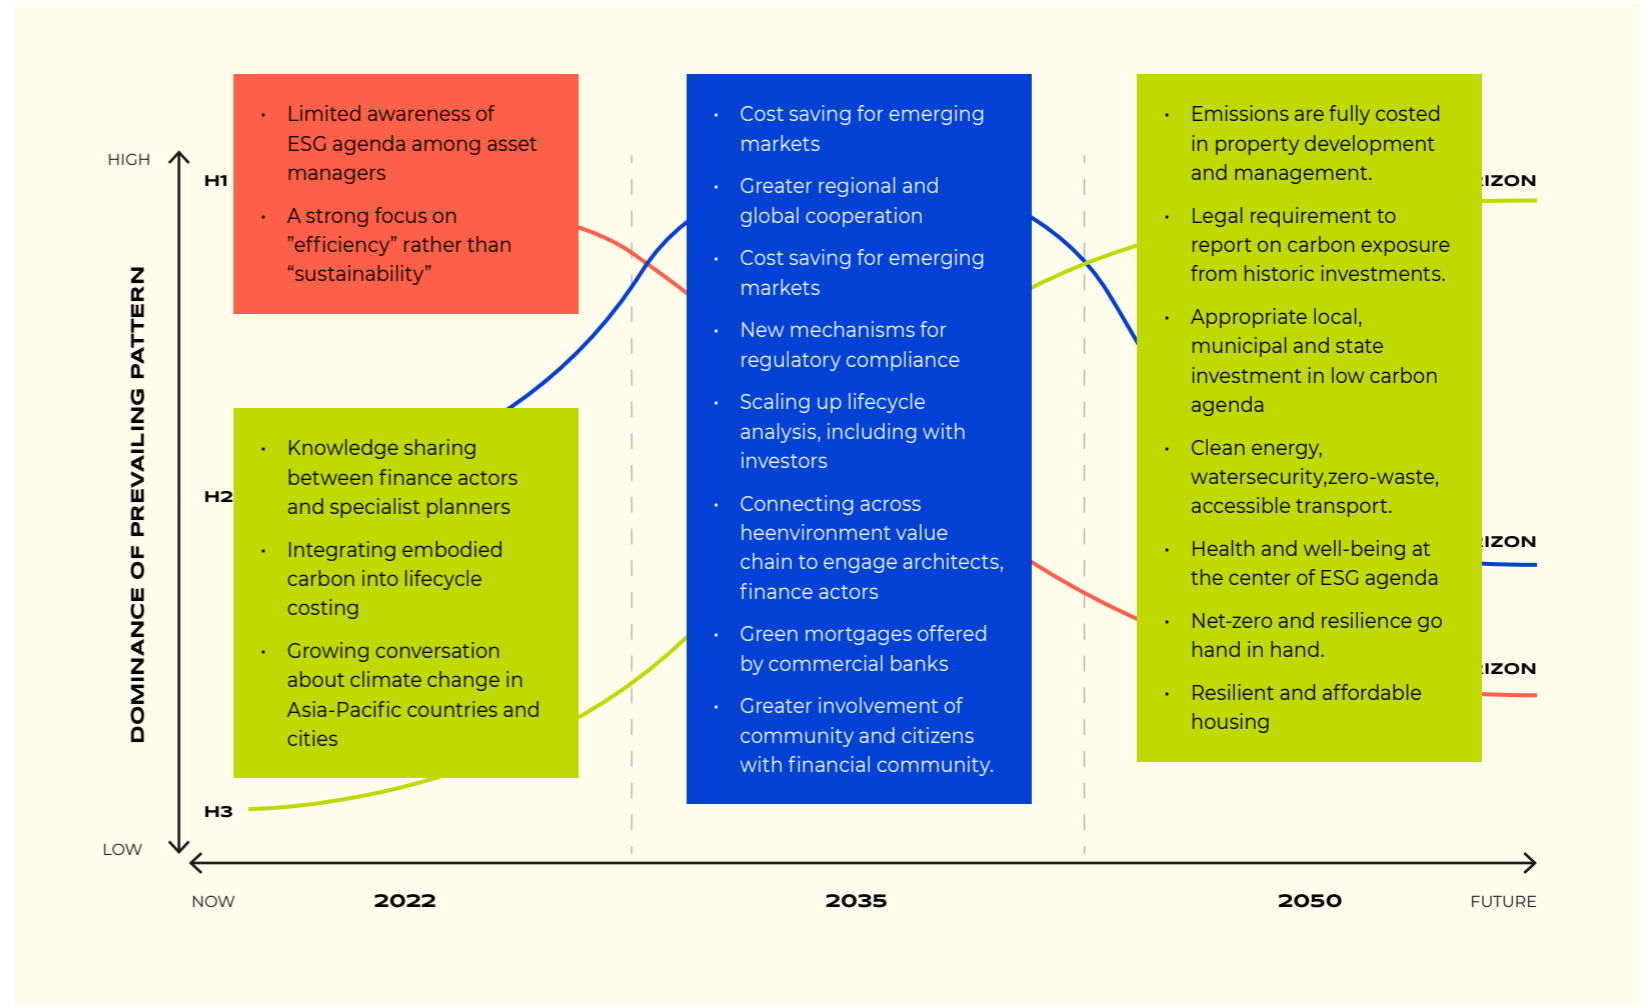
HIGH

H1

H2

H3

LOW

DOMINANCE OF PREVAILING PATTERN

- Limited awareness of ESG agenda among asset managers
- A strong focus on ”efficiency” rather than “sustainability”

- Knowledge sharing between finance actors and specialist planners
- Integrating embodied carbon into lifecycle costing
- Growing conversation about climate change in Asia-Pacific countries and cities

- Cost saving for emerging markets
- Greater regional and global cooperation
- Cost saving for emerging markets
- New mechanisms for regulatory compliance
- Scaling up lifecycle analysis, including with investors
- Connecting across heenvironment value chain to engage architects, finance actors
- Green mortgages offered by commercial banks
- Greater involvement of community and citizens with financial community.

- Emissions are fully costed in property development and management.
- Legal requirement to report on carbon exposure from historic investments.
- Appropriate local, municipal and state investment in low carbon agenda
- Clean energy, watersecurity,zero-waste, accessible transport.
- Health and well-being at the center of ESG agenda
- Net-zero and resilience go hand in hand.
- Resilient and affordable housing

IZON

IZON

IZON

NOW

2022

2035

2050

FUTURE